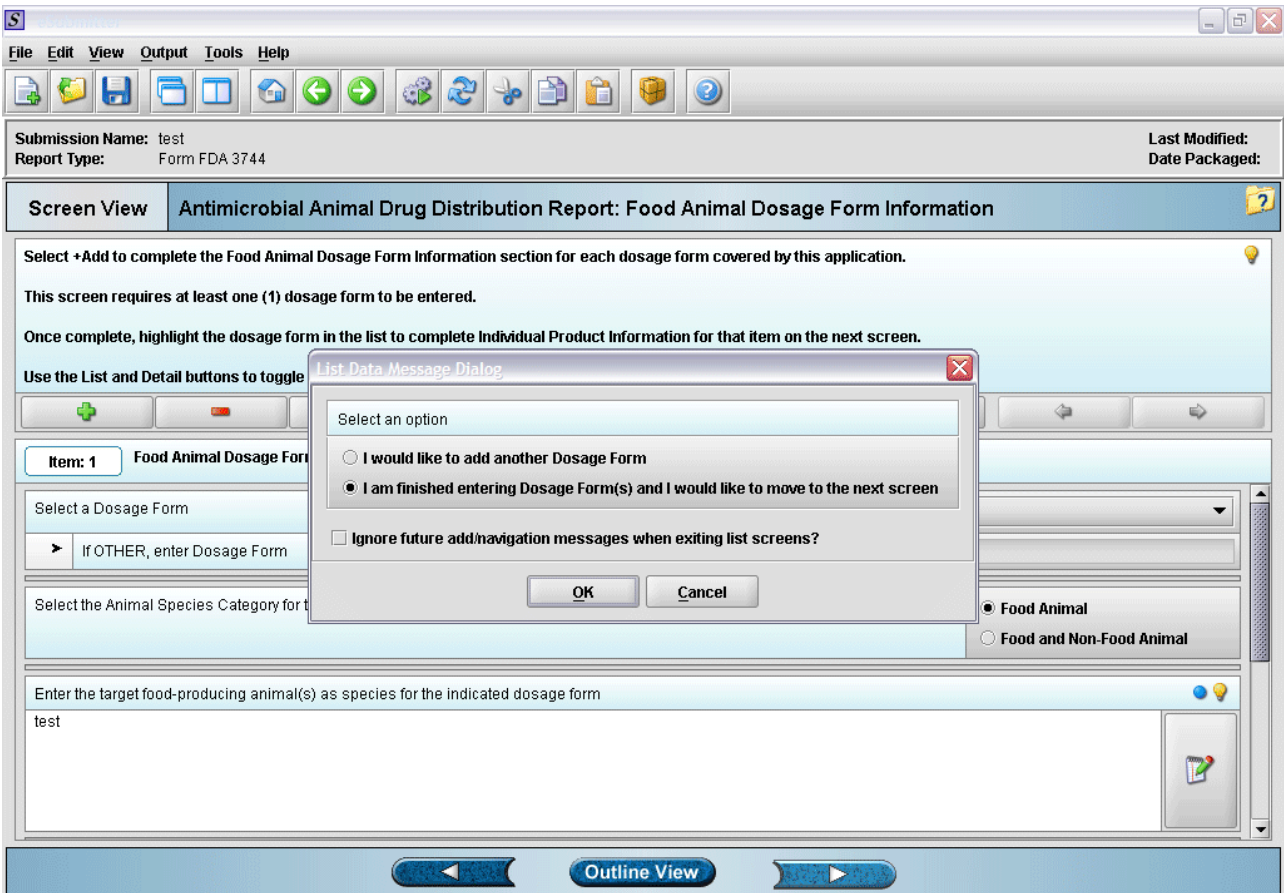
S eSubmitter

File Edit View Output Tools Help

Submission Name: test
Report Type: Form FDA 3744

Last Modified:
Date Packaged:

Screen View

Antimicrobial Animal Drug Distribution Report: Food Animal Dosage Form Information

Select +Add to complete the Food Animal Dosage Form Information section for each dosage form covered by this application.

This screen requires at least one (1) dosage form to be entered.

Once complete, highlight the dosage form in the list to complete Individual Product Information for that item on the next screen.

Use the List and Detail buttons to toggle

List Data Message Dialog

Select an option

I would like to add another Dosage Form

I am finished entering Dosage Form(s) and I would like to move to the next screen

Ignore future add/navigation messages when exiting list screens?

OK

Cancel

Item: 1

Food Animal Dosage Forr

Select a Dosage Form

If OTHER, enter Dosage Form

Select the Animal Species Category for t

Food Animal

Food and Non-Food Animal

Enter the target food-producing animal(s) as species for the indicated dosage form

test

Outline View